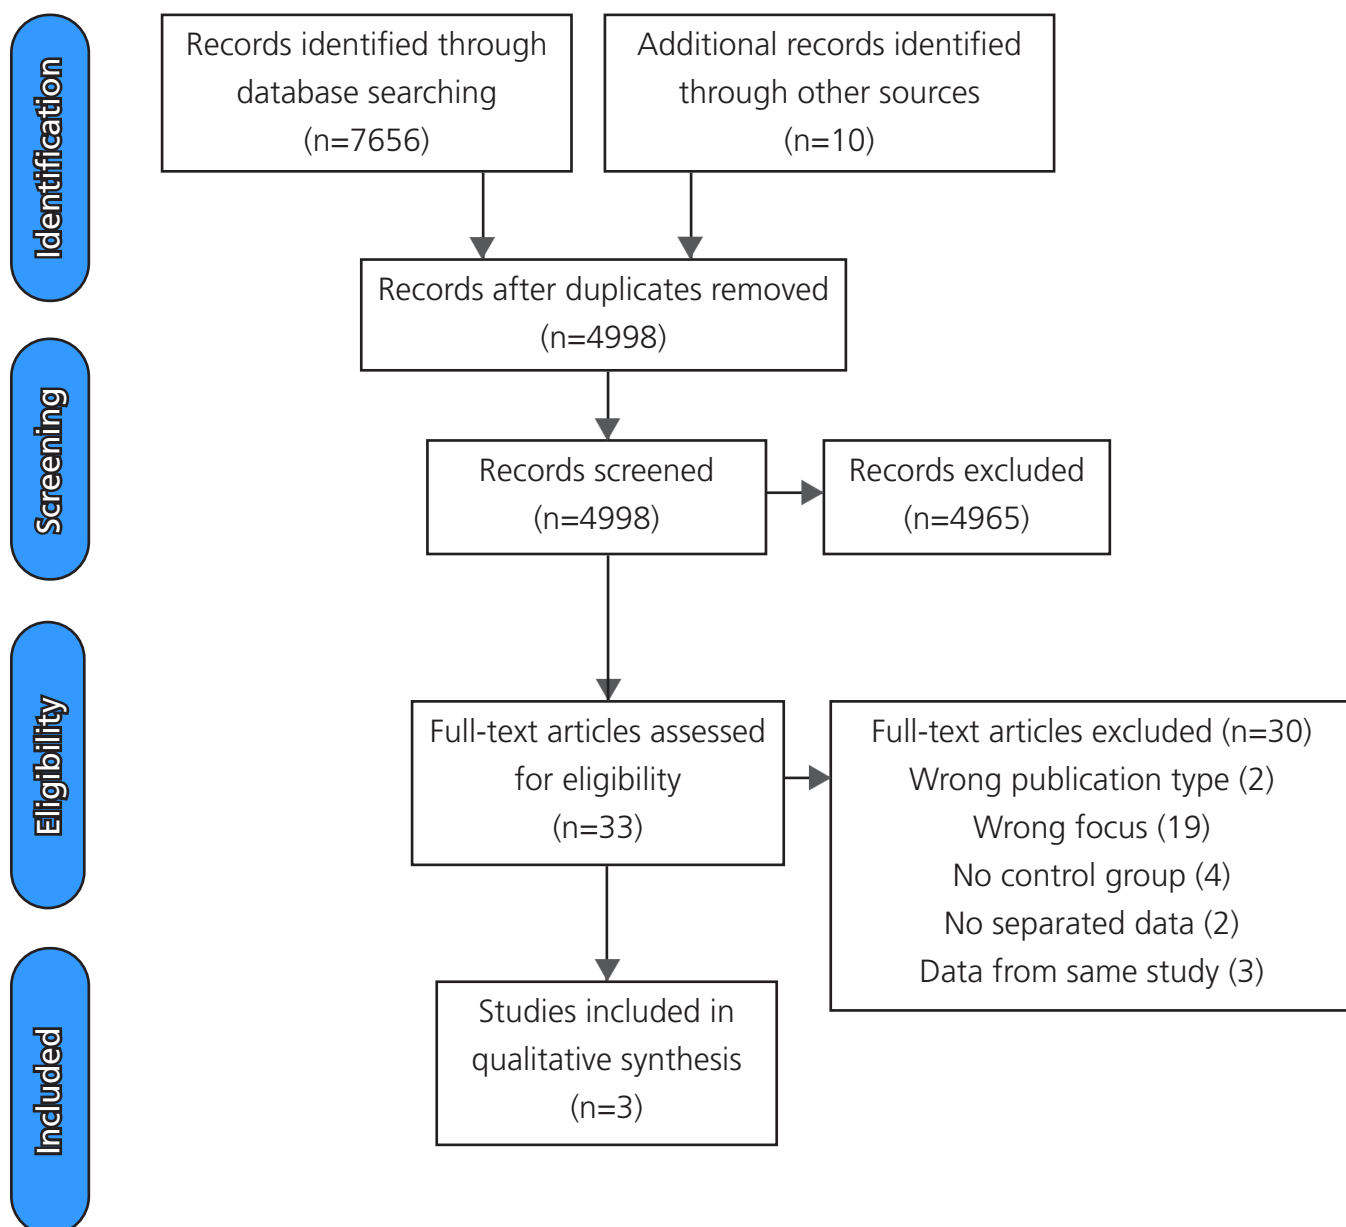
Identification

Records identified through database searching (n=7656)

Additional records identified through other sources (n=10)

Records after duplicates removed (n=4998)

Screening

Records screened (n=4998)

Records excluded (n=4965)

Eligibility

Full-text articles assessed for eligibility (n=33)

Full-text articles excluded (n=30)
Wrong publication type (2)
Wrong focus (19)
No control group (4)
No separated data (2)
Data from same study (3)

Included

Studies included in qualitative synthesis (n=3)